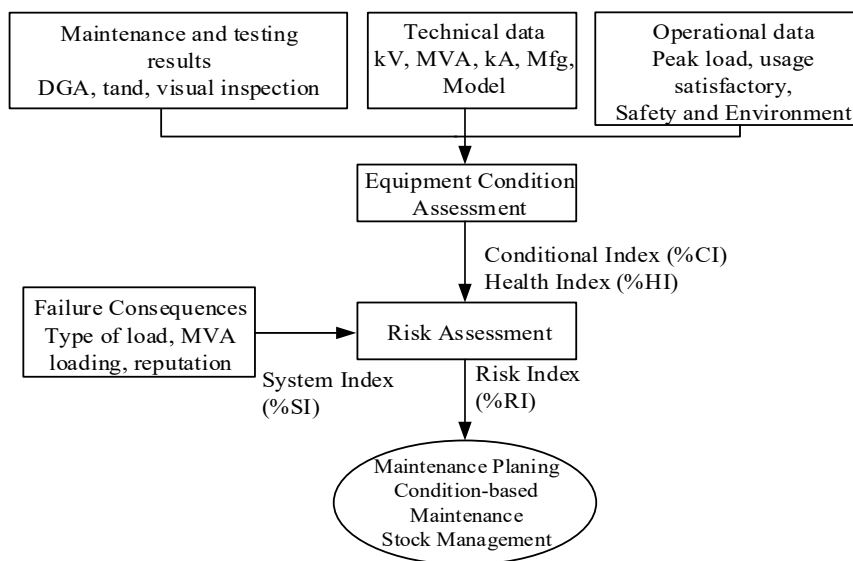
Maintenance and testing results
DGA, tand, visual inspection

Technical data
kV, MVA, kA, Mfg, Model

Operational data
Peak load, usage satisfactory, Safety and Environment

Equipment Condition Assessment

Conditional Index (%CI)
Health Index (%HI)

Failure Consequences
Type of load, MVA loading, reputation

Risk Assessment

System Index (%SI)

Risk Index (%RI)

Maintenance Planing
Condition-based Maintenance
Stock Management